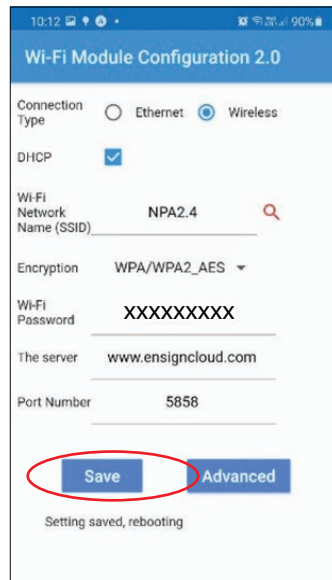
10:12 90%

Wi-Fi Module Configuration 2.0

Connection Type Ethernet Wireless

DHCP

Wi-Fi Network Name (SSID) NPA2.4

Encryption WPA/WPA2_AES

Wi-Fi Password XXXXXXXXX

The server www.ensigncloud.com

Port Number 5858

Save

Advanced

Setting saved, rebooting